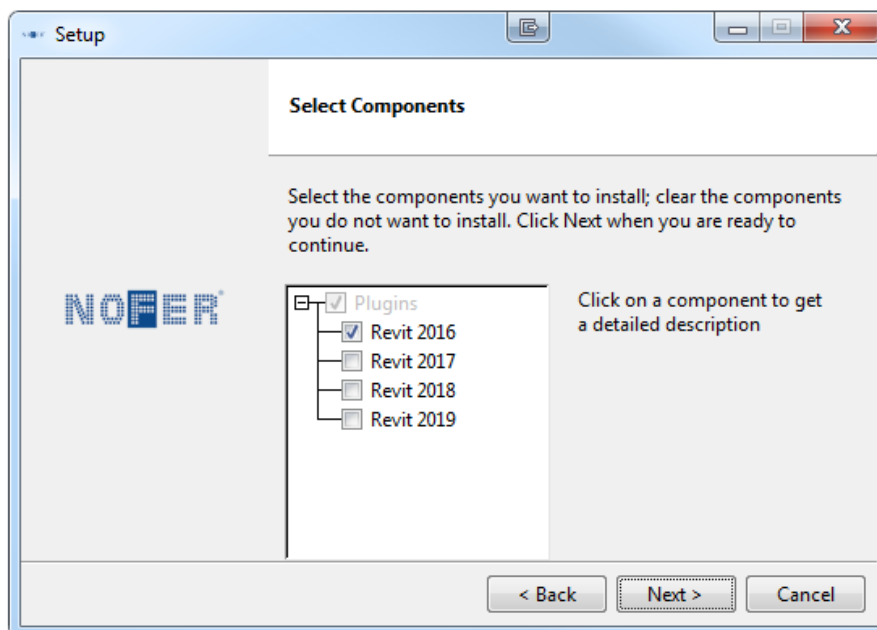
Setup

Select Components

Select the components you want to install; clear the components you do not want to install. Click Next when you are ready to continue.

NOFER

Plugins
Revit 2016
Revit 2017
Revit 2018
Revit 2019

Click on a component to get a detailed description

< Back
Next >
Cancel